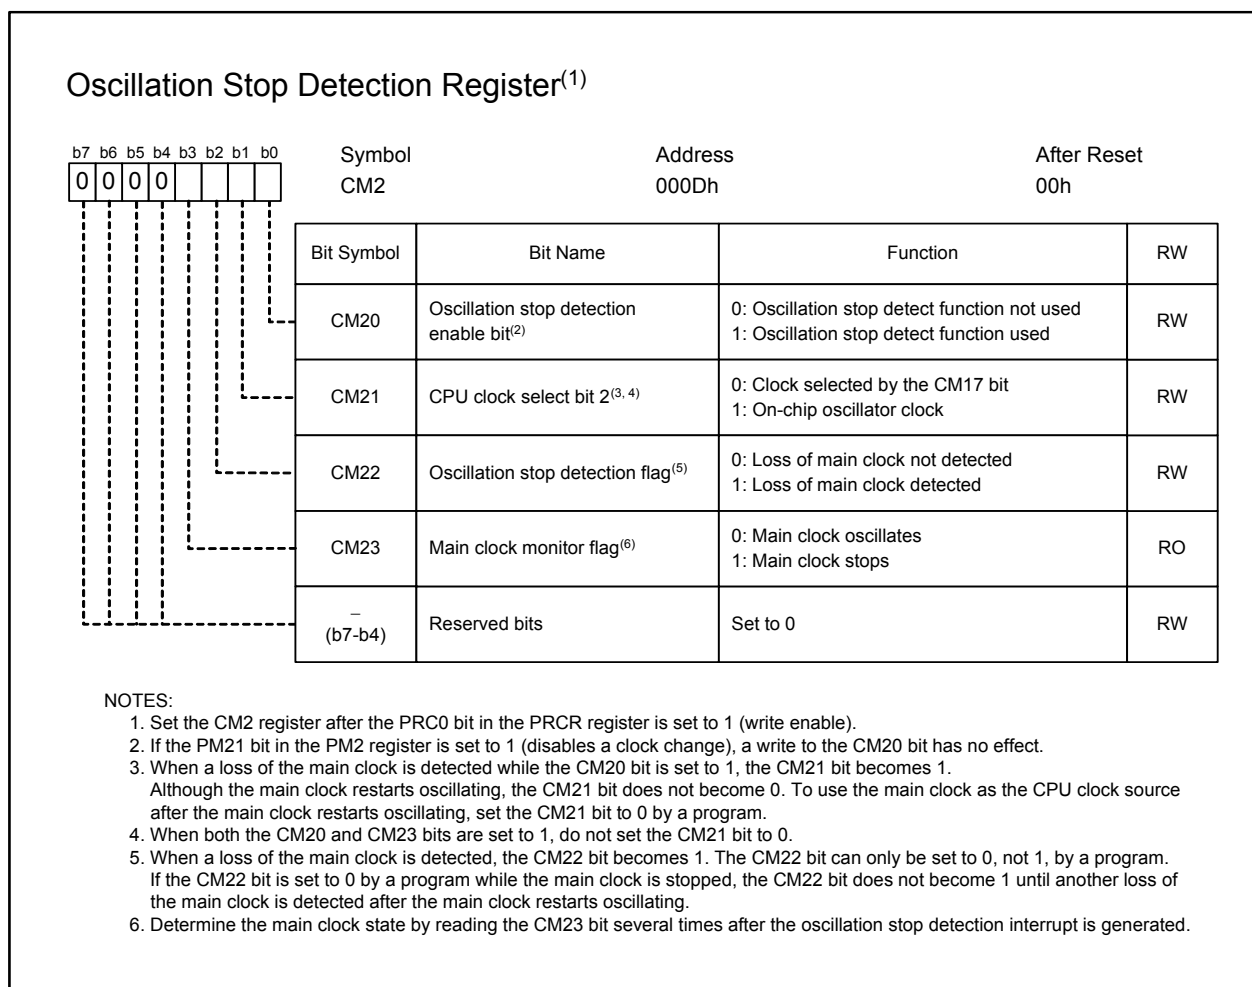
Oscillation Stop Detection Register$^{(1)}$

| b7 | b6 | b5 | b4 | b3 | b2 | b1 | b0 |
|---|---|---|---|---|---|---|---|
| 0 | 0 | 0 | 0 | | | | |

Symbol
CM2

Address
000Dh

After Reset
00h

| Bit Symbol | Bit Name | Function | RW |
|---|---|---|---|
| CM20 | Oscillation stop detection enable bit$^{(2)}$ | 0: Oscillation stop detect function not used<br>1: Oscillation stop detect function used | RW |
| CM21 | CPU clock select bit 2$^{(3, 4)}$ | 0: Clock selected by the CM17 bit<br>1: On-chip oscillator clock | RW |
| CM22 | Oscillation stop detection flag$^{(5)}$ | 0: Loss of main clock not detected<br>1: Loss of main clock detected | RW |
| CM23 | Main clock monitor flag$^{(6)}$ | 0: Main clock oscillates<br>1: Main clock stops | RO |
| –<br>(b7-b4) | Reserved bits | Set to 0 | RW |

NOTES:
1. Set the CM2 register after the PRC0 bit in the PRCR register is set to 1 (write enable).
2. If the PM21 bit in the PM2 register is set to 1 (disables a clock change), a write to the CM20 bit has no effect.
3. When a loss of the main clock is detected while the CM20 bit is set to 1, the CM21 bit becomes 1. Although the main clock restarts oscillating, the CM21 bit does not become 0. To use the main clock as the CPU clock source after the main clock restarts oscillating, set the CM21 bit to 0 by a program.
4. When both the CM20 and CM23 bits are set to 1, do not set the CM21 bit to 0.
5. When a loss of the main clock is detected, the CM22 bit becomes 1. The CM22 bit can only be set to 0, not 1, by a program. If the CM22 bit is set to 0 by a program while the main clock is stopped, the CM22 bit does not become 1 until another loss of the main clock is detected after the main clock restarts oscillating.
6. Determine the main clock state by reading the CM23 bit several times after the oscillation stop detection interrupt is generated.